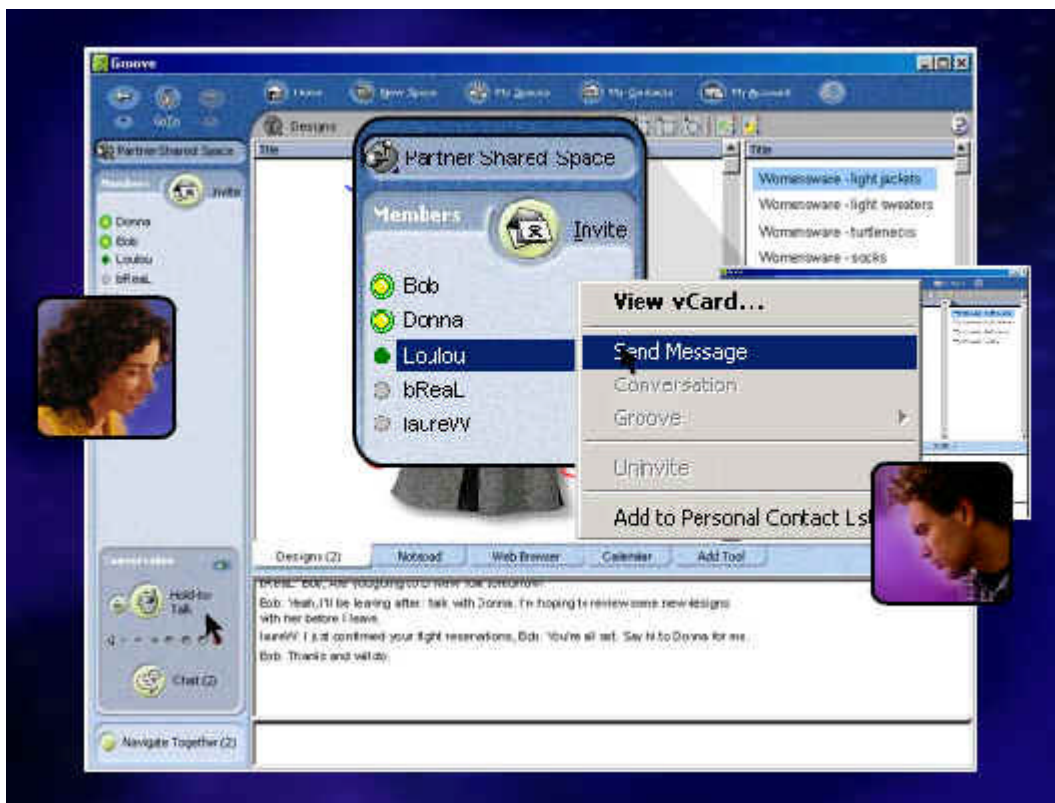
Groove

Home
New Space
My Spaces
My Contacts
My Account

Designs

Partner Shared Space

Members
Invite

Donna
Bob
Loulou
bReaL

Title

Partner Shared Space

Members
Invite

Bob
Donna
Loulou
bReaL
laureVV

Title
Womenswear - light jackets
Womenswear - light sweaters
Womenswear - turtlenecks
Womenswear - socks

View vCard...
Send Message
Conversation
Groove
Uninvite
Add to Personal Contact List

Designs (2)
Notepad
Web Browser
Calendar
Add Tool

bReaL: Bob, Are you going to D New York tomorrow?
Bob: Yeah, I'll be leaving after talk with Donna. I'm hoping to review some new designs with her before I leave.
laureVV: I just confirmed your flight reservations, Bob. You're all set. Say hi to Donna for me.
Bob: Thanks and will do.

Conversation

Hold to Talk

Chat (2)

Navigate Together (2)